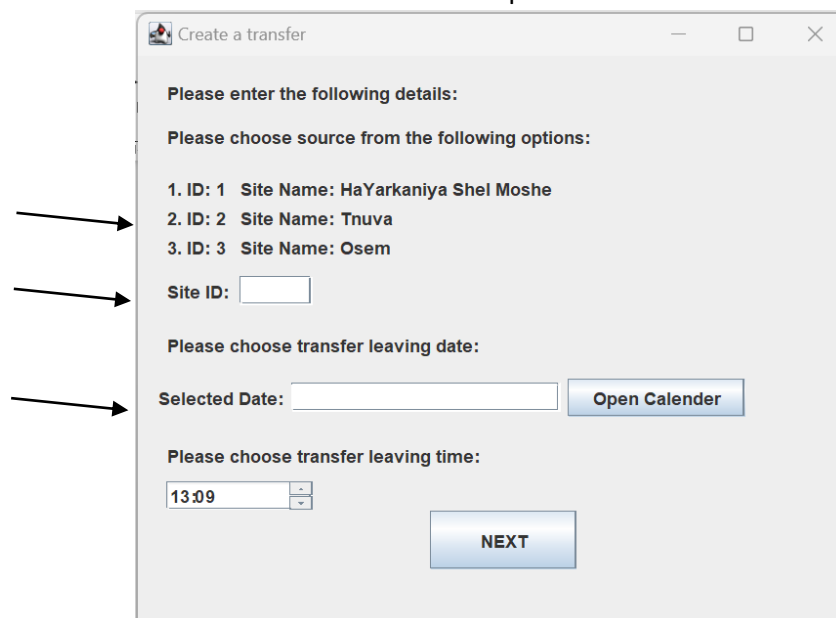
Create a transfer

Please enter the following details:

Please choose source from the following options:

1. ID: 1 Site Name: HaYarkaniya Shel Moshe
2. ID: 2 Site Name: Tnuva
3. ID: 3 Site Name: Osem

Site ID:

Please choose transfer leaving date:

Selected Date: Open Calender

Please choose transfer leaving time:

13:09

NEXT